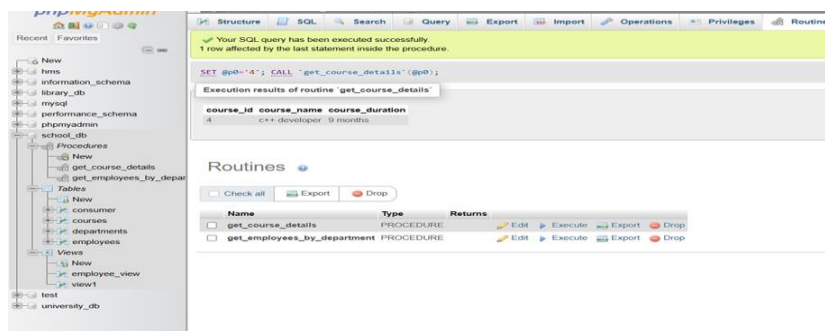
phpMyAdmin

Recent Favorites

New
hms
information_schema
library_db
mysql
performance_schema
phpmyadmin
school_db
Procedures
New
get_course_details
get_employees_by_depar
Tables
New
consumer
courses
departments
employees
Views
New
employee_view
view1
test
university_db

Structure SQL Search Query Export Import Operations Privileges Routine

Your SQL query has been executed successfully.
1 row affected by the last statement inside the procedure.

SET @p0='4'; CALL `get_course_details`(@p0);

Execution results of routine `get_course_details`

| course_id | course_name | course_duration |
|---|---|---|
| 4 | c++ developer | 9 months |

Routines

Check all Export Drop

| Name | Type | Returns | |
|---|---|---|---|
| get_course_details | PROCEDURE | | Edit Execute Export Drop |
| get_employees_by_department | PROCEDURE | | Edit Execute Export Drop |